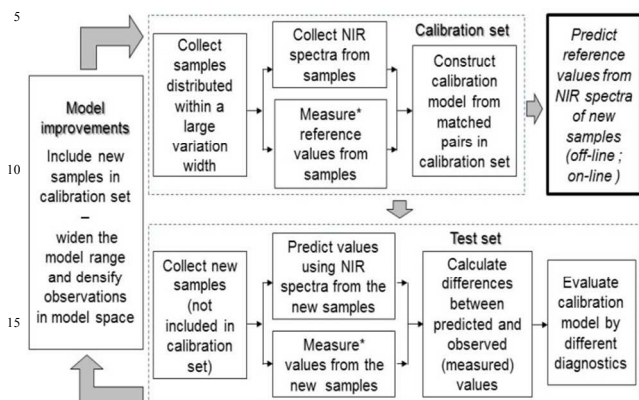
5

10

15

Model improvements

Include new samples in calibration set – widen the model range and densify observations in model space

Calibration set

Collect samples distributed within a large variation width

Collect NIR spectra from samples

Measure* reference values from samples

Construct calibration model from matched pairs in calibration set

Predict reference values from NIR spectra of new samples (off-line ; on-line )

Test set

Collect new samples (not included in calibration set)

Predict values using NIR spectra from the new samples

Measure* values from the new samples

Calculate differences between predicted and observed (measured) values

Evaluate calibration model by different diagnostics